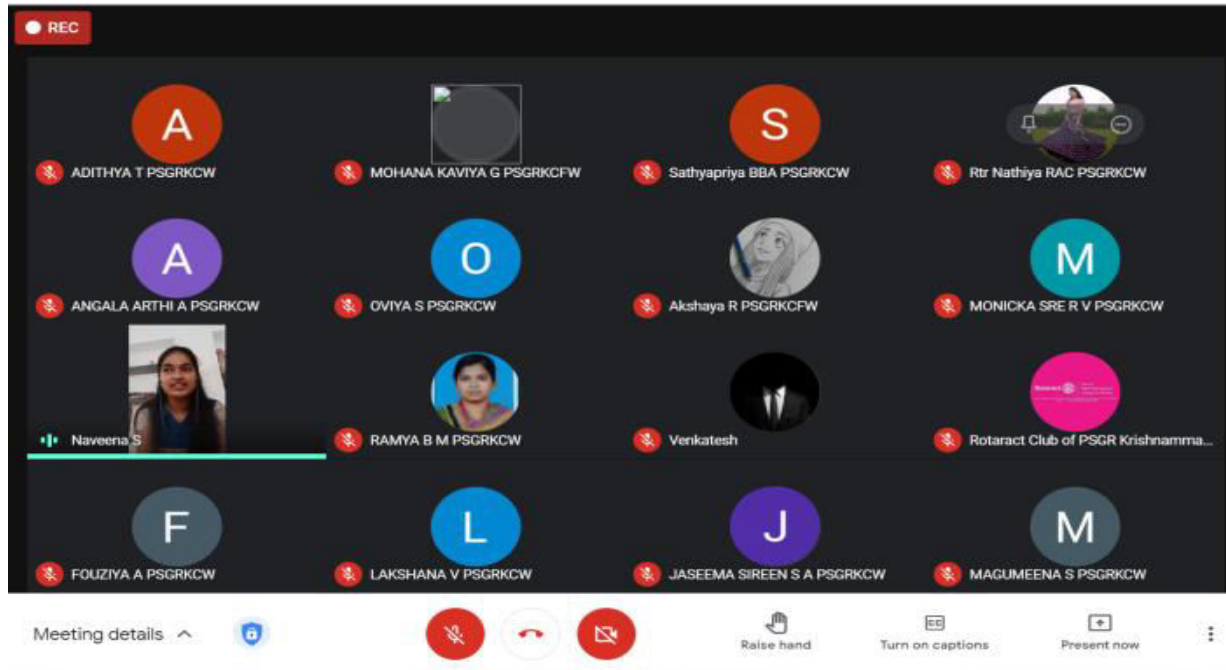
REC

A
ADITHYA T PSGRKCW

MOHANA KAVIYA G PSGRKCFW

S
Sathyapriya BBA PSGRKCW

Rtr Nathiya RAC PSGRKCW

A
ANGALA ARTHI A PSGRKCW

O
OVIYA S PSGRKCW

Akshaya R PSGRKCFW

M
MONICKA SRE R V PSGRKCW

Naveena S

RAMYA B M PSGRKCW

Venkatesh

Rotaract Club of PSGR Krishnamma...

F
FOUZIYA A PSGRKCW

L
LAKSHANA V PSGRKCW

J
JASEEMA SIREEN S A PSGRKCW

M
MAGUMEENA S PSGRKCW

Meeting details

Raise hand

Turn on captions

Present now